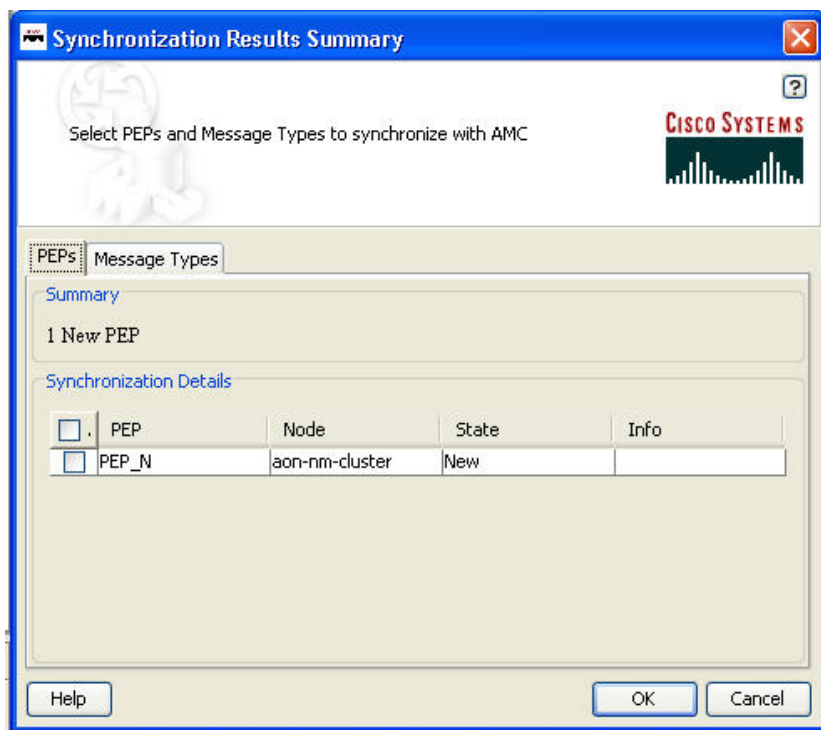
Synchronization Results Summary

?

Select PEPs and Message Types to synchronize with AMC

CISCO SYSTEMS

PEPs | Message Types

Summary

1 New PEP

Synchronization Details

| . | PEP | Node | State | Info |
|---|---|---|---|---|
| | PEP_N | aon-nm-cluster | New | |

Help

OK

Cancel